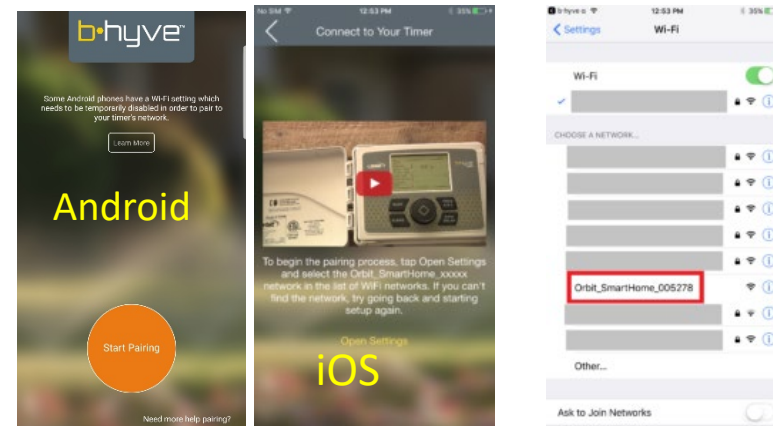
b•hyve™

Some Android phones have a Wi-Fi setting which needs to be temporarily disabled in order to pair to your timer's network.

Learn More

Android

Start Pairing

Need more help pairing?

No SIM 12:53 PM 35%

Connect to Your Timer

To begin the pairing process, tap Open Settings and select the Orbit_SmartHome_xxxxx network in the list of WiFi networks. If you can't find the network, try going back and starting setup again.

Open Settings

iOS

b-hyve 12:53 PM 35%

Settings Wi-Fi

Wi-Fi

CHOOSE A NETWORK...

Orbit_SmartHome_005278

Other...

Ask to Join Networks